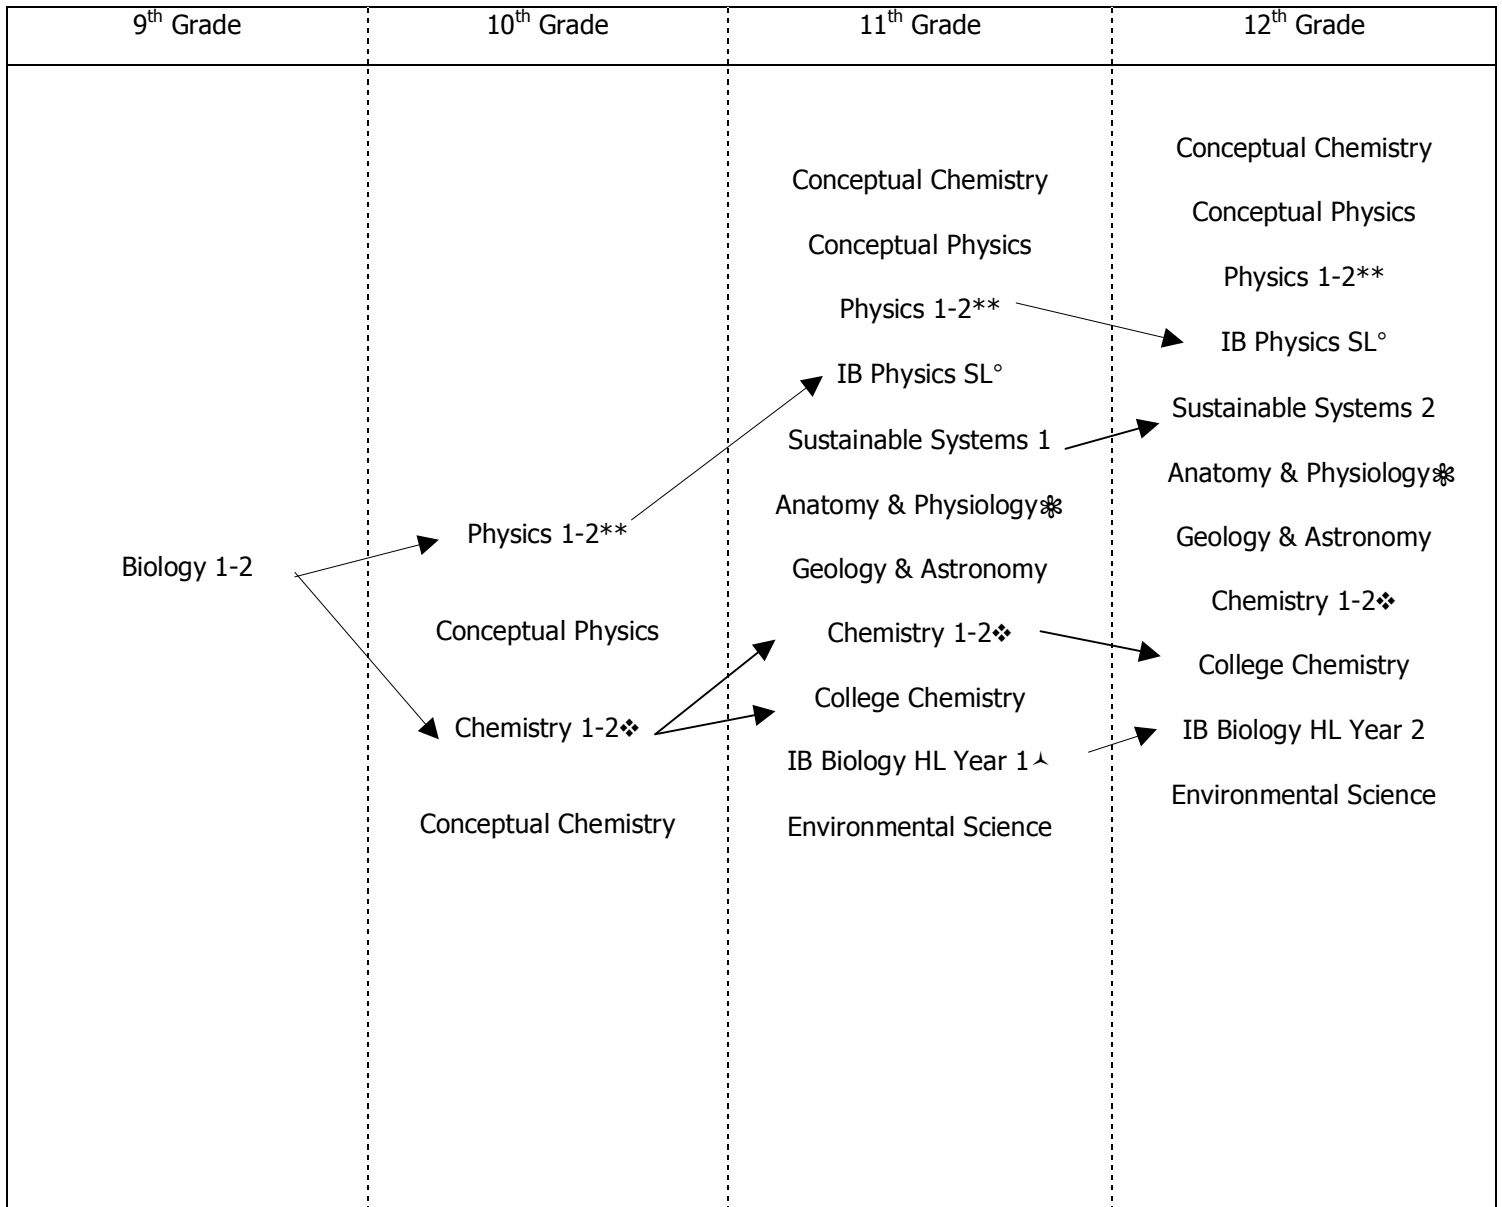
| $9^{th}$ Grade | $10^{th}$ Grade | $11^{th}$ Grade | $12^{th}$ Grade |
|---|---|---|---|
| Biology 1-2 | Physics 1-2** <br> Conceptual Physics <br> Chemistry 1-2❖ <br> Conceptual Chemistry | Conceptual Chemistry <br> Conceptual Physics <br> Physics 1-2** <br> IB Physics SL° <br> Sustainable Systems 1 <br> Anatomy & Physiology❃ <br> Geology & Astronomy <br> Chemistry 1-2❖ <br> College Chemistry <br> IB Biology HL Year 1⅄ <br> Environmental Science | Conceptual Chemistry <br> Conceptual Physics <br> Physics 1-2** <br> IB Physics SL° <br> Sustainable Systems 2 <br> Anatomy & Physiology❃ <br> Geology & Astronomy <br> Chemistry 1-2❖ <br> College Chemistry <br> IB Biology HL Year 2 <br> Environmental Science |